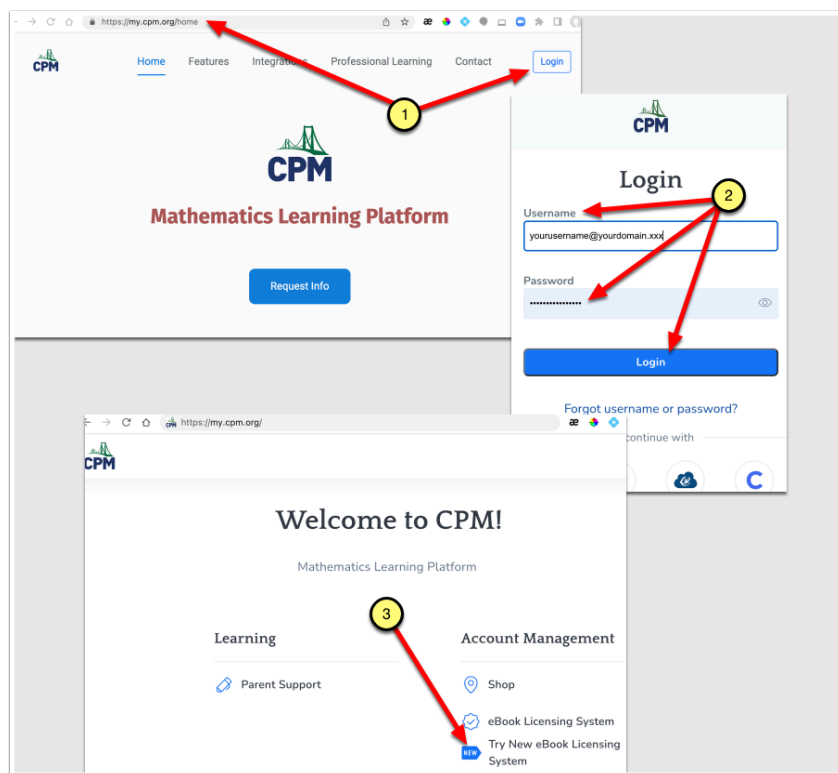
https://my.cpm.org/home

CPM

Home Features Integrations Professional Learning Contact Login

CPM

Mathematics Learning Platform

Request Info

1

CPM

Login

2

Username

yourusername@yourdomain.xxx

Password

••••••••••••••••

Login

Forgot username or password?

continue with

https://my.cpm.org/

CPM

Welcome to CPM!

Mathematics Learning Platform

3

Learning

Parent Support

Account Management

Shop

eBook Licensing System

NEW

Try New eBook Licensing System